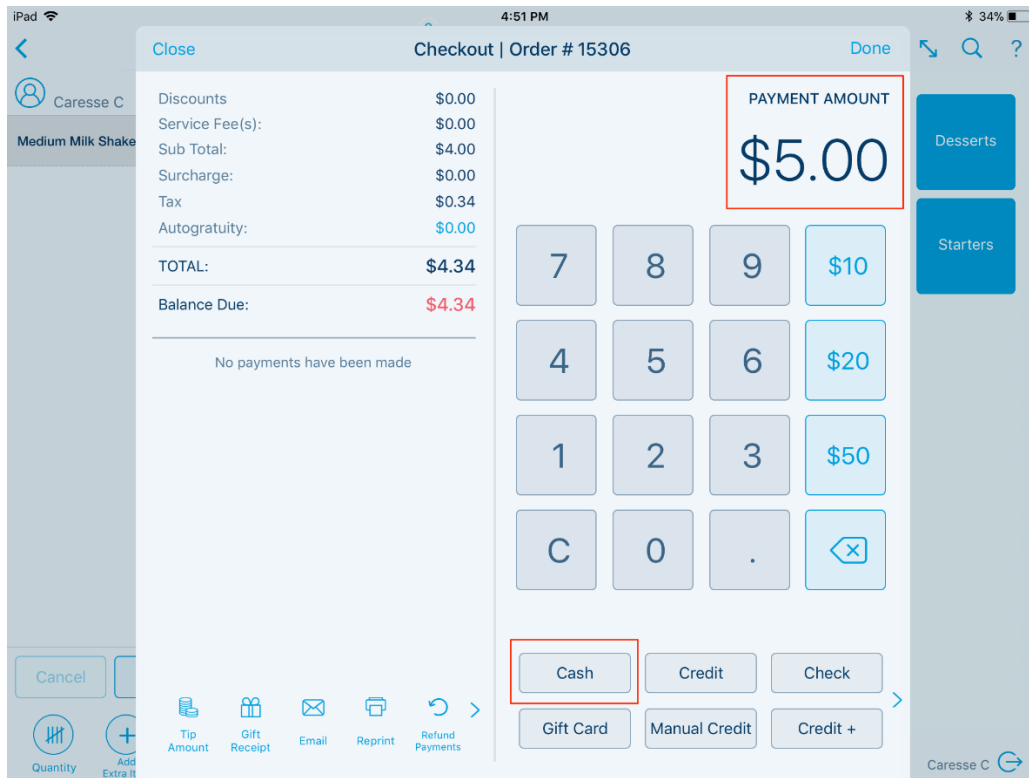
iPad
4:51 PM
34%

Caresse C
Medium Milk Shake

Close
Checkout | Order # 15306
Done

| | |
|---|---|
| Discounts | $0.00 |
| Service Fee(s): | $0.00 |
| Sub Total: | $4.00 |
| Surcharge: | $0.00 |
| Tax | $0.34 |
| Autogratuity: | $0.00 |
| TOTAL: | $4.34 |
| Balance Due: | $4.34 |

No payments have been made

PAYMENT AMOUNT
$5.00

7 8 9 $10
4 5 6 $20
1 2 3 $50
C 0 .

Cash
Credit
Check
Gift Card
Manual Credit
Credit +

Tip Amount
Gift Receipt
Email
Reprint
Refund Payments

Desserts
Starters

Cancel
Quantity
Add Extra It
Caresse C